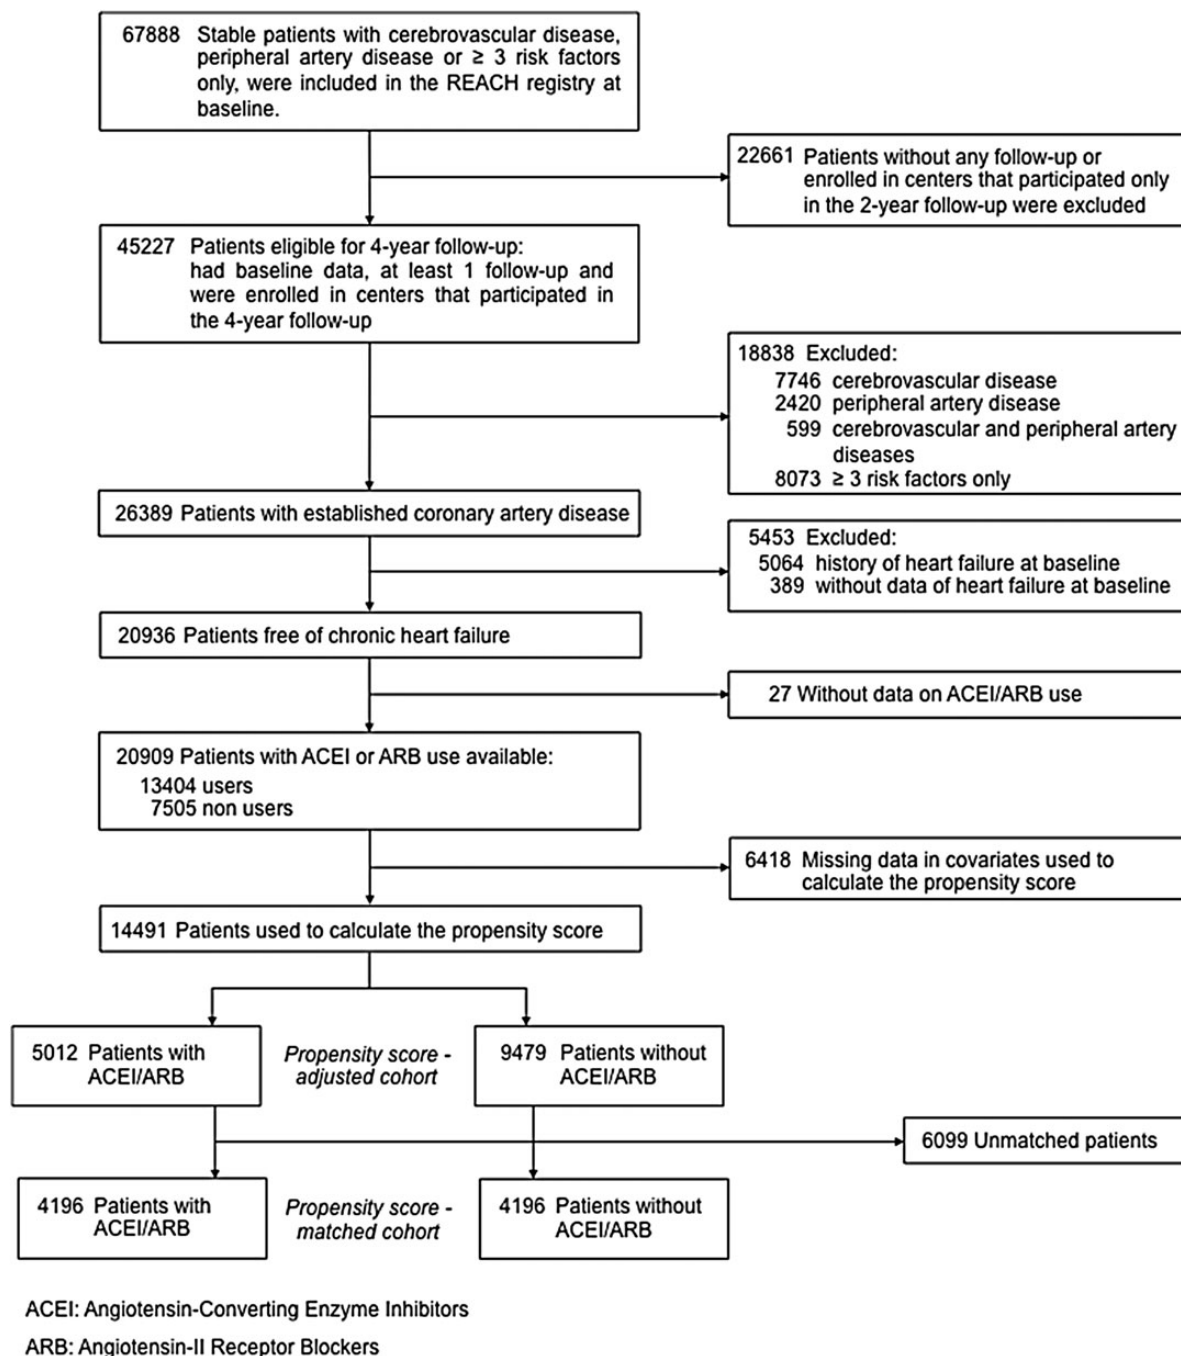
67888 Stable patients with cerebrovascular disease, peripheral artery disease or ≥ 3 risk factors only, were included in the REACH registry at baseline.

22661 Patients without any follow-up or enrolled in centers that participated only in the 2-year follow-up were excluded

45227 Patients eligible for 4-year follow-up: had baseline data, at least 1 follow-up and were enrolled in centers that participated in the 4-year follow-up

18838 Excluded:
7746 cerebrovascular disease
2420 peripheral artery disease
599 cerebrovascular and peripheral artery diseases
8073 ≥ 3 risk factors only

26389 Patients with established coronary artery disease

5453 Excluded:
5064 history of heart failure at baseline
389 without data of heart failure at baseline

20936 Patients free of chronic heart failure

27 Without data on ACEI/ARB use

20909 Patients with ACEI or ARB use available:
13404 users
7505 non users

6418 Missing data in covariates used to calculate the propensity score

14491 Patients used to calculate the propensity score

5012 Patients with ACEI/ARB

Propensity score - adjusted cohort

9479 Patients without ACEI/ARB

6099 Unmatched patients

4196 Patients with ACEI/ARB

Propensity score - matched cohort

4196 Patients without ACEI/ARB

ACEI: Angiotensin-Converting Enzyme Inhibitors
ARB: Angiotensin-II Receptor Blockers